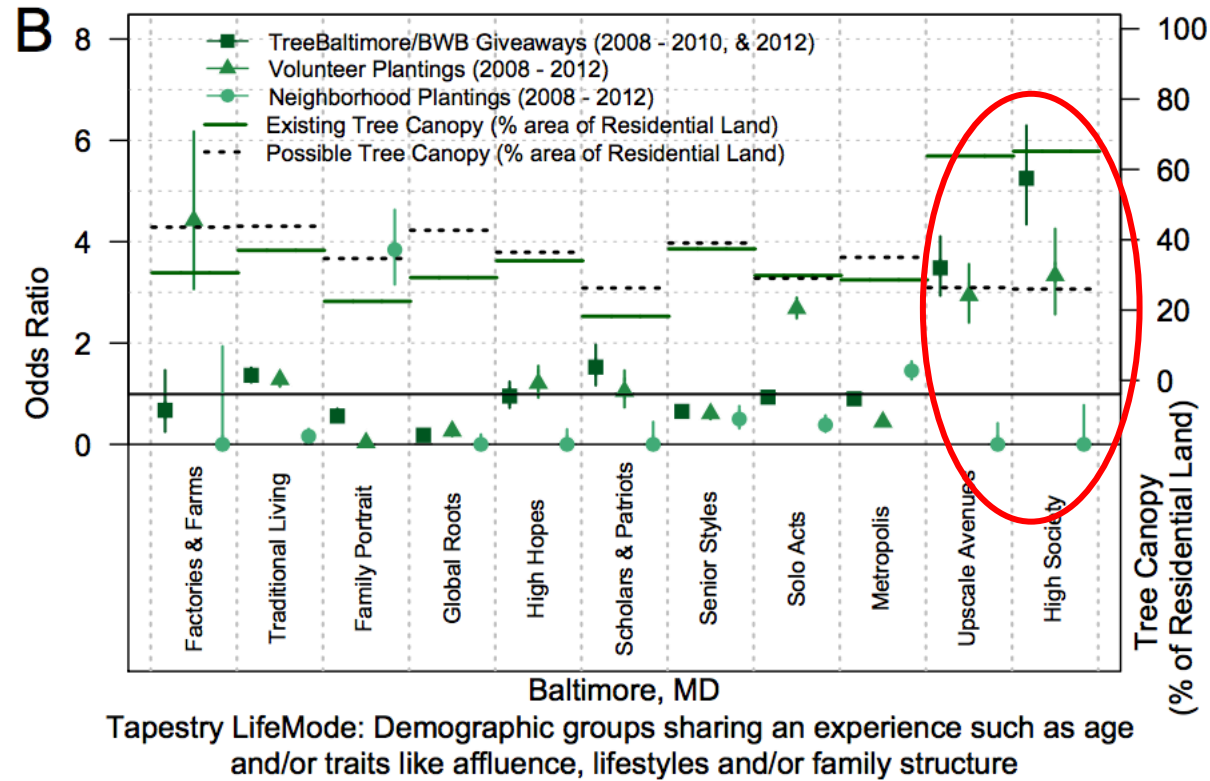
B

TreeBaltimore/BWB Giveaways (2008 - 2010, & 2012)
Volunteer Plantings (2008 - 2012)
Neighborhood Plantings (2008 - 2012)
Existing Tree Canopy (% area of Residential Land)
Possible Tree Canopy (% area of Residential Land)

Odds Ratio

8
6
4
2
0

100
80
60
40
20
0

Tree Canopy (% of Residential Land)

Factories & Farms
Traditional Living
Family Portrait
Global Roots
High Hopes
Scholars & Patriots
Senior Styles
Solo Acts
Metropolis
Upscale Avenues
High Society

Baltimore, MD

Tapestry LifeMode: Demographic groups sharing an experience such as age and/or traits like affluence, lifestyles and/or family structure